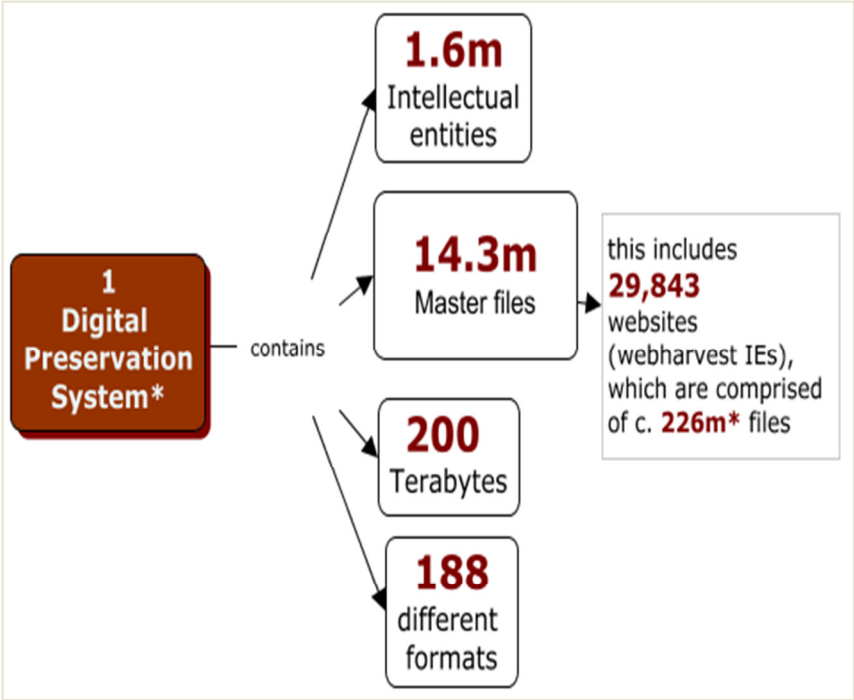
1 Digital Preservation System*

contains

1.6m Intellectual entities

14.3m Master files

this includes 29,843 websites (webharvest IEs), which are comprised of c. 226m* files

200 Terabytes

188 different formats